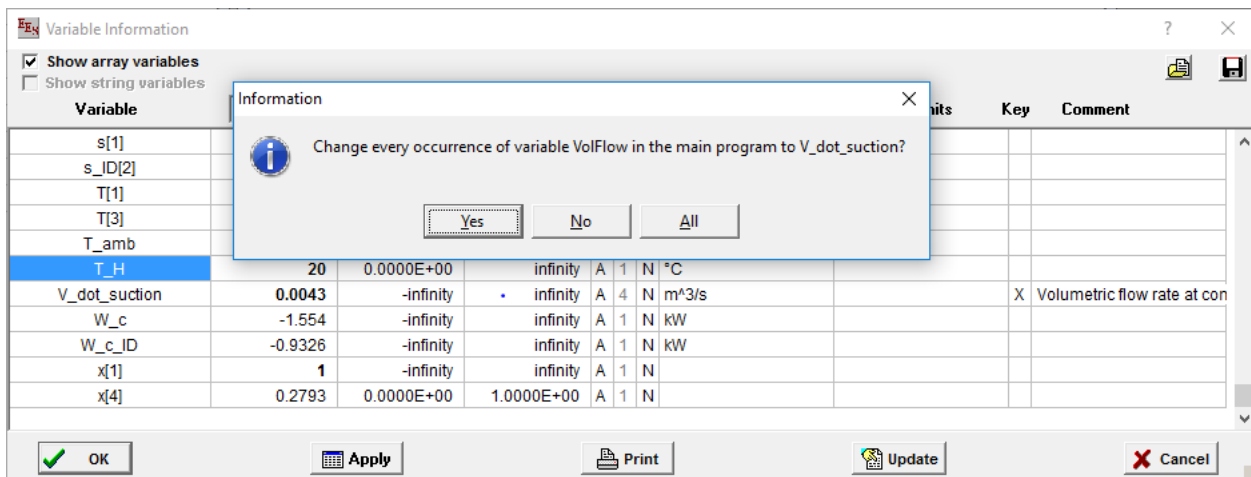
Variable Information

? ×

Show array variables
Show string variables

Variable | | | | | | | | nits | Key | Comment

Information ×

Change every occurrence of variable VolFlow in the main program to V_dot_suction?

Yes No All

| Variable | | | | | | | | | Key | Comment |
|---|---|---|---|---|---|---|---|---|---|---|
| s[1] | | | | | | | | | | |
| s_ID[2] | | | | | | | | | | |
| T[1] | | | | | | | | | | |
| T[3] | | | | | | | | | | |
| T_amb | | | | | | | | | | |
| T_H | 20 | 0.0000E+00 | infinity | A | 1 | N | °C | | | |
| V_dot_suction | 0.0043 | -infinity | infinity | A | 4 | N | m^3/s | | X | Volumetric flow rate at con |
| W_c | -1.554 | -infinity | infinity | A | 1 | N | kW | | | |
| W_c_ID | -0.9326 | -infinity | infinity | A | 1 | N | kW | | | |
| x[1] | 1 | -infinity | infinity | A | 1 | N | | | | |
| x[4] | 0.2793 | 0.0000E+00 | 1.0000E+00 | A | 1 | N | | | | |

OK Apply Print Update Cancel